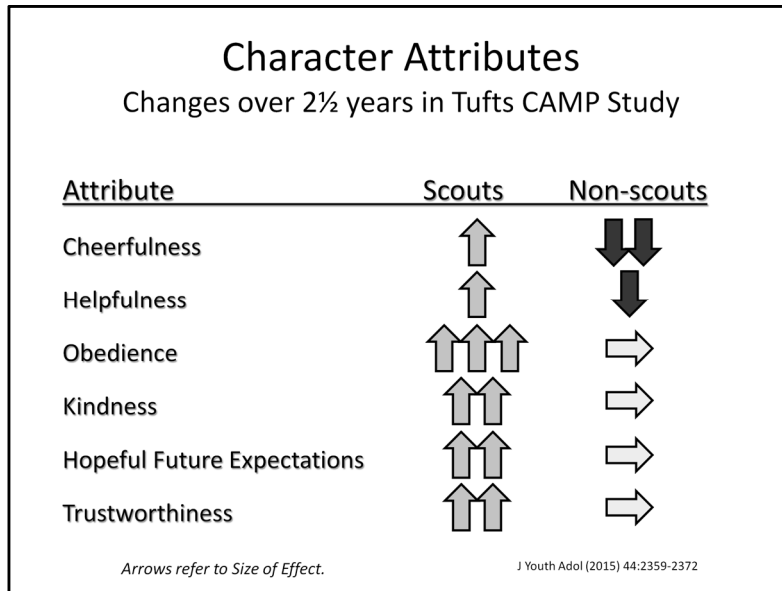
Character Attributes
Changes over 2½ years in Tufts CAMP Study

| Attribute | Scouts | Non-scouts |
|---|---|---|
| Cheerfulness | | |
| Helpfulness | | |
| Obedience | | |
| Kindness | | |
| Hopeful Future Expectations | | |
| Trustworthiness | | |

Arrows refer to Size of Effect.

J Youth Adol (2015) 44:2359-2372